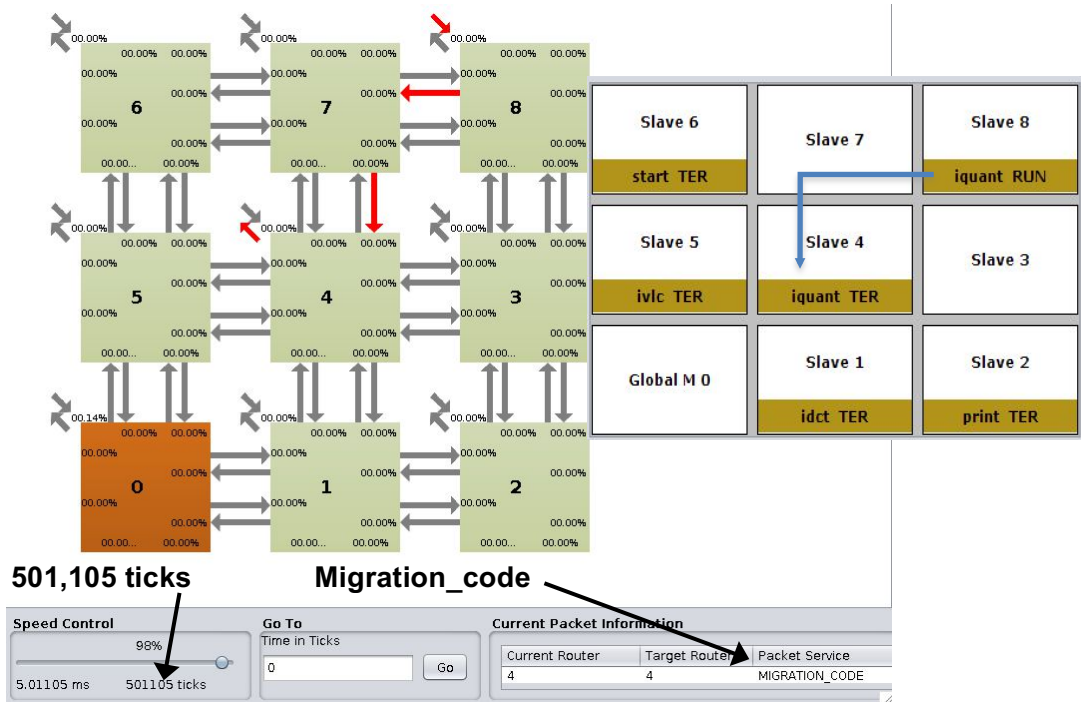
00.00% 00.00% 00.00%
00.00% 00.00% 00.00% 00.00% 00.00% 00.00%
00.00% 00.00% 00.00%
6 7 8
00.00% 00.00% 00.00%
00.00% 00.00% 00.00%
00.00... 00.00% 00.00... 00.00% 00.00... 00.00%

00.00% 00.00% 00.00%
00.00% 00.00% 00.00% 00.00% 00.00% 00.00%
00.00% 00.00% 00.00%
5 4 3
00.00% 00.00% 00.00%
00.00% 00.00% 00.00%
00.00... 00.00% 00.00... 00.00% 00.00... 00.00%

00.14% 00.00% 00.00%
00.00% 00.00% 00.00% 00.00% 00.00% 00.00%
00.00% 00.00% 00.00%
0 1 2
00.00% 00.00% 00.00%
00.00% 00.00% 00.00%
00.00... 00.00% 00.00... 00.00% 00.00... 00.00%

Slave 6
start TER
Slave 7
Slave 8
iquant RUN
Slave 5
ivlc TER
Slave 4
iquant TER
Slave 3
Global M 0
Slave 1
idct TER
Slave 2
print TER

501,105 ticks
Migration_code

Speed Control
98%
5.01105 ms 501105 ticks

Go To
Time in Ticks
0
Go

Current Packet Information
| Current Router | Target Router | Packet Service |
|---|---|---|
| 4 | 4 | MIGRATION_CODE |